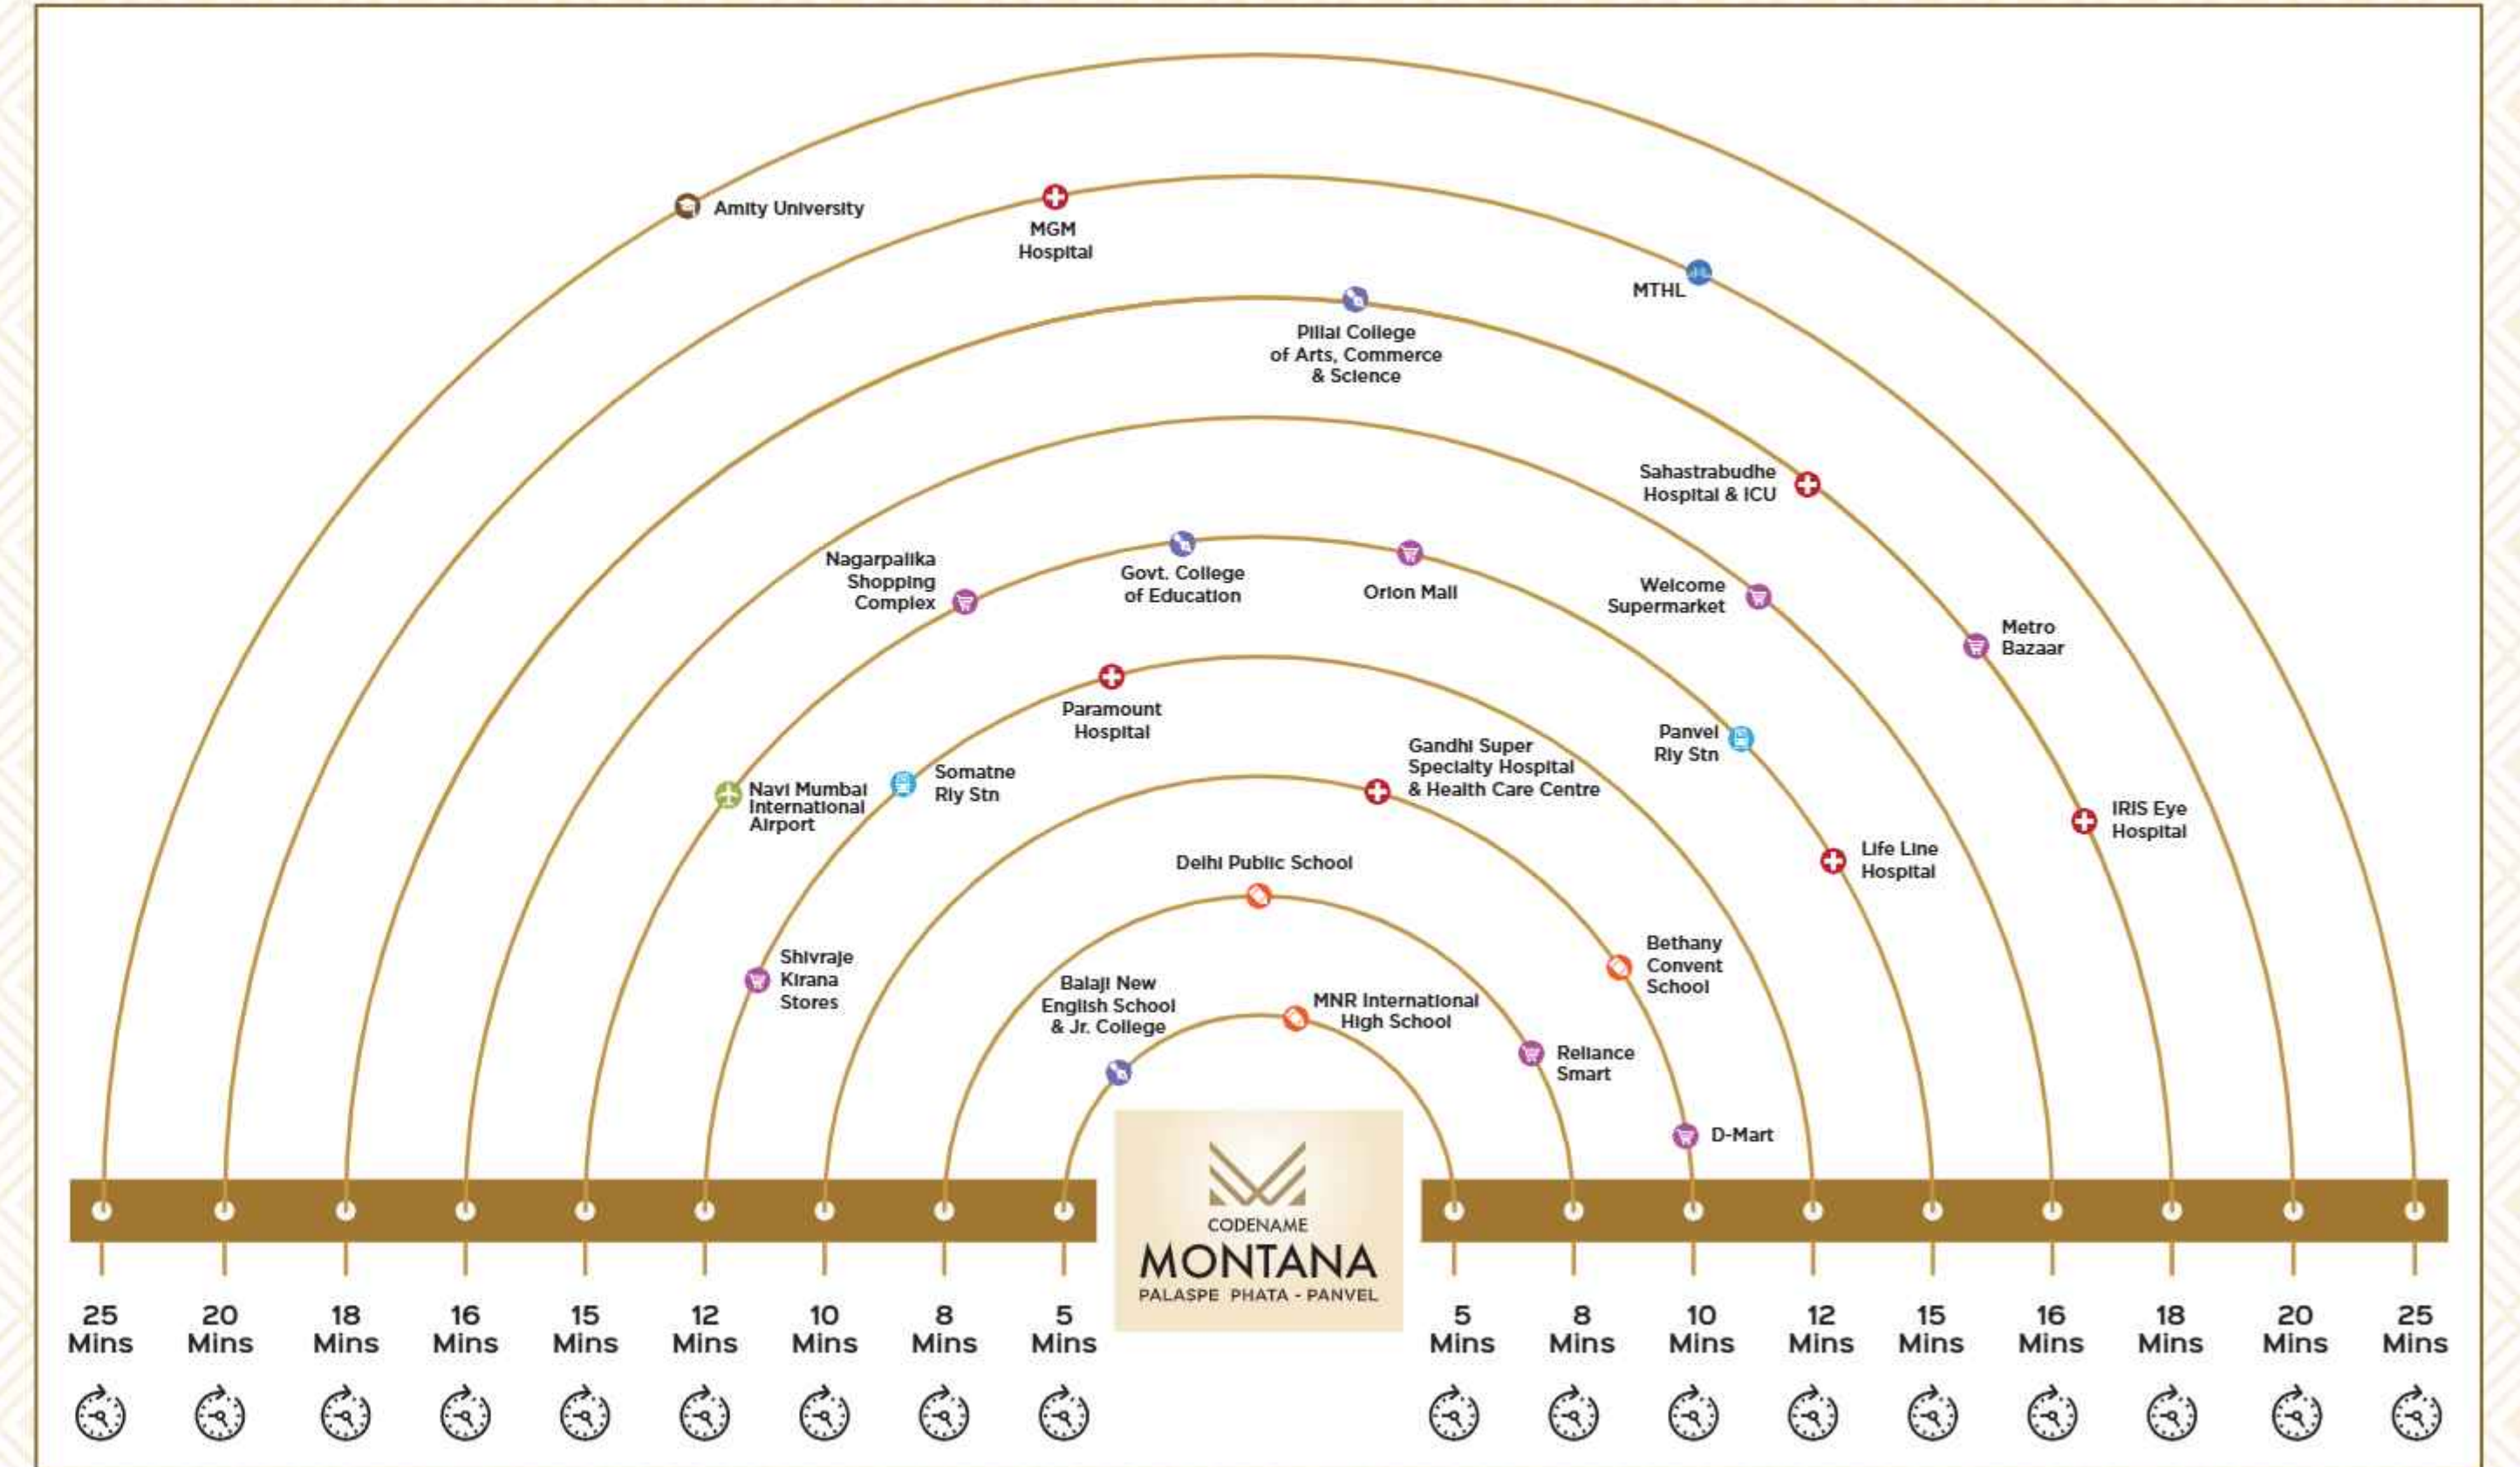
Amity University

MGM Hospital

MTHL

Pillai College of Arts, Commerce & Science

Sahastrabudhe Hospital & ICU

Nagarpalika Shopping Complex

Govt. College of Education

Orion Mall

Welcome Supermarket

Metro Bazaar

Paramount Hospital

Panvel Rly Stn

Gandhi Super Specialty Hospital & Health Care Centre

Navi Mumbai International Airport

Somatne Rly Stn

IRIS Eye Hospital

Life Line Hospital

Delhi Public School

Bethany Convent School

Shivraje Kirana Stores

Balaji New English School & Jr. College

MNR International High School

Reliance Smart

D-Mart

CODENAME
MONTANA
PALASPE PHATA - PANVEL

25 Mins
20 Mins
18 Mins
16 Mins
15 Mins
12 Mins
10 Mins
8 Mins
5 Mins
5 Mins
8 Mins
10 Mins
12 Mins
15 Mins
16 Mins
18 Mins
20 Mins
25 Mins